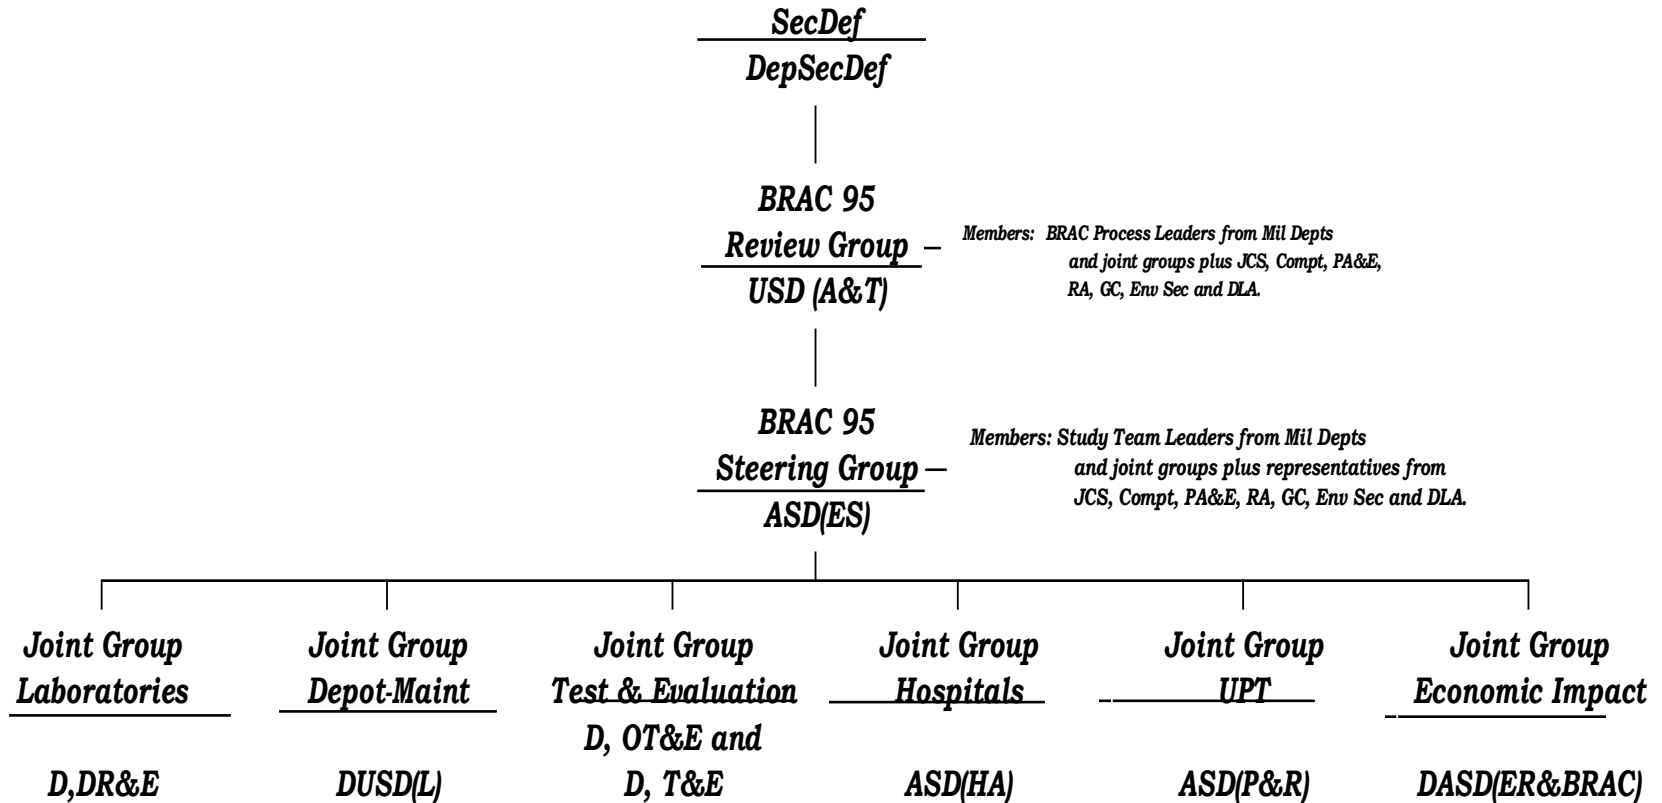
SecDef
DepSecDef

BRAC 95
Review Group
USD (A&T)

Members: BRAC Process Leaders from Mil Depts and joint groups plus JCS, Compt, PA&E, RA, GC, Env Sec and DLA.

BRAC 95
Steering Group
ASD(ES)

Members: Study Team Leaders from Mil Depts and joint groups plus representatives from JCS, Compt, PA&E, RA, GC, Env Sec and DLA.

Joint Group
Laboratories

D,DR&E

Joint Group
Depot-Maint

DUSD(L)

Joint Group
Test & Evaluation

D, OT&E and
D, T&E

Joint Group
Hospitals

ASD(HA)

Joint Group
UPT

ASD(P&R)

Joint Group
Economic Impact

DASD(ER&BRAC)